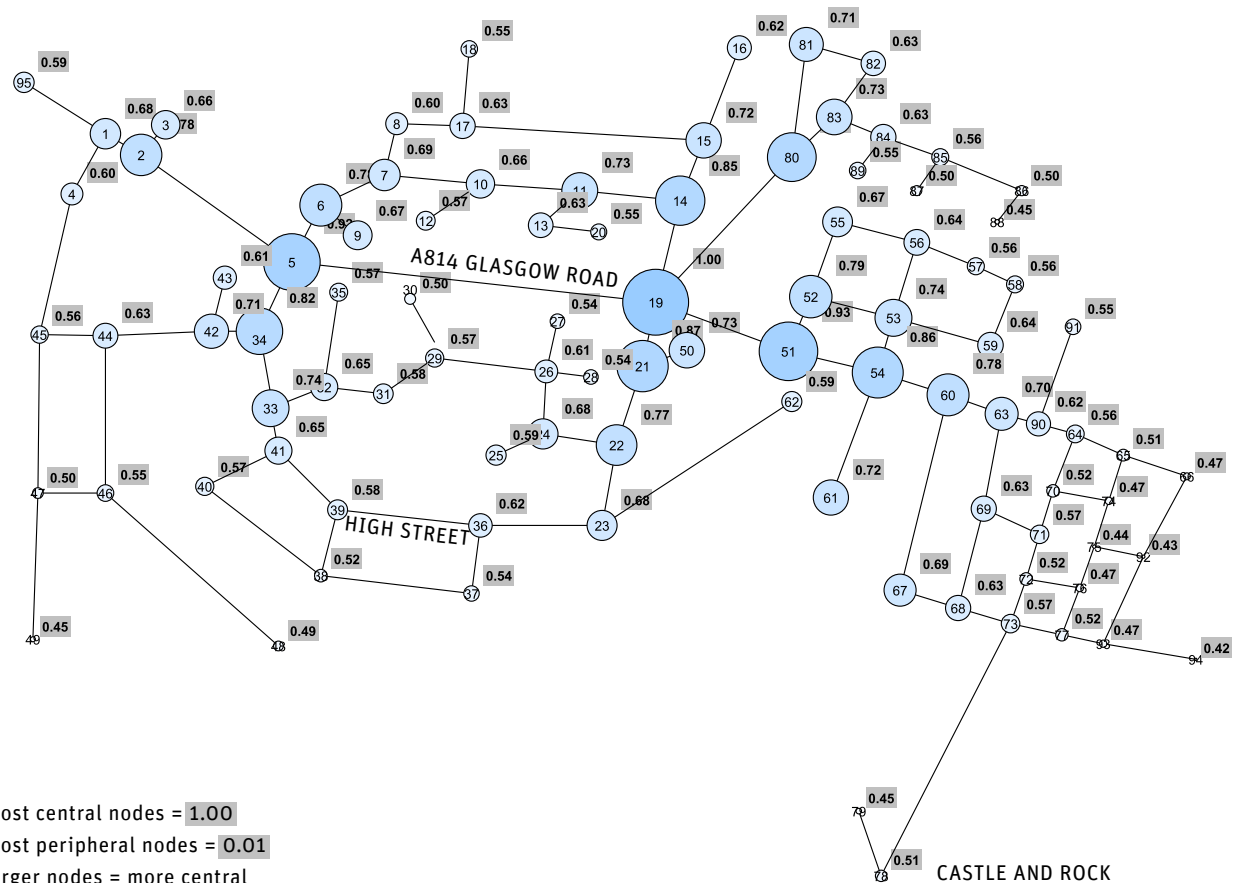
95 0.59
1 0.68
3 0.66 78
2
4 0.60
18 0.55
8 0.60
17 0.63
16 0.62
81 0.71
82 0.63
83 0.73
84 0.63
89 0.55
85 0.56
87 0.50
86 0.50
88 0.45
15 0.72
0.85
80
14
7 0.7
0.69
10 0.66
11 0.73
13 0.63
20 0.55
12 0.57
6 0.67
9 0.93
0.61 5
43
42 0.71
34 0.82
35
30 0.50
0.57
A814 GLASGOW ROAD
19 1.00
0.54
27
29 0.57
26 0.61
28
21 0.54
50 0.87
0.73
51 0.59
52 0.93
55 0.67
56 0.64
57 0.56
58 0.56
0.79
53 0.74
0.86
59 0.64
0.78
54
60
62
61 0.72
63 0.70
90 0.62
91 0.55
64 0.56
65 0.51
66 0.47
70 0.52
74 0.47
69 0.63
71 0.57
75 0.44
92 0.43
72 0.52
76 0.47
67 0.69
68 0.63
73 0.57
77 0.52
93 0.47
94 0.42
45 0.56
44 0.63
32 0.74
0.65
31 0.58
33
0.65
41
40 0.57
24 0.59
0.68
25
22 0.77
23 0.68
0.62
39 0.58
HIGH STREET
36
38 0.52
37 0.54
47 0.50
46 0.55
49 0.45
48 0.49
79 0.45
78 0.51
CASTLE AND ROCK
ost central nodes = 1.00
ost peripheral nodes = 0.01
rger nodes = more central